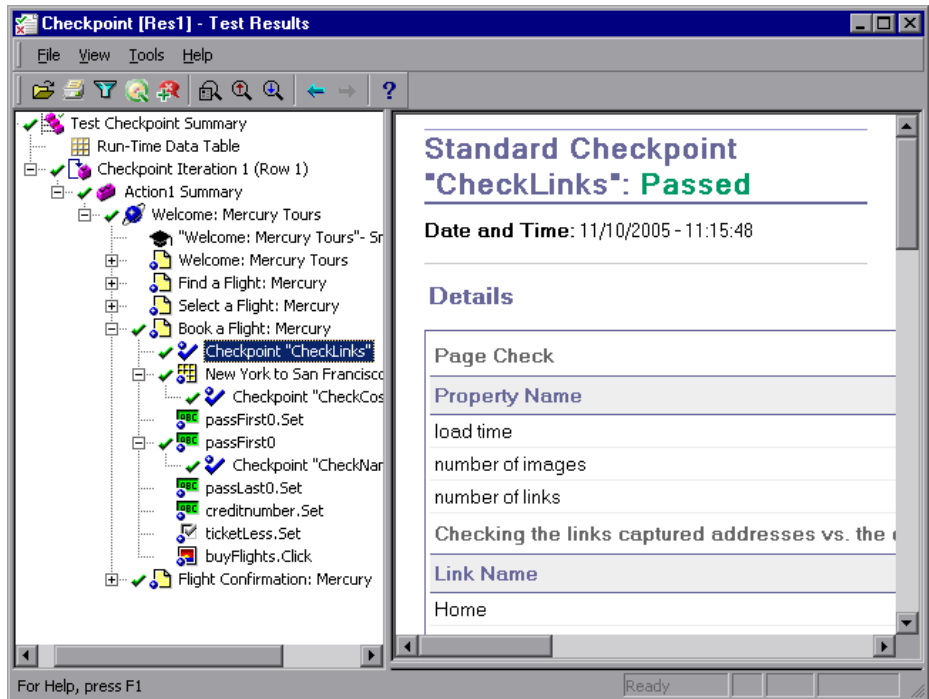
Checkpoint [Res1] - Test Results

File View Tools Help

Test Checkpoint Summary
Run-Time Data Table
Checkpoint Iteration 1 (Row 1)
Action1 Summary
Welcome: Mercury Tours
"Welcome: Mercury Tours"- Sn
Welcome: Mercury Tours
Find a Flight: Mercury
Select a Flight: Mercury
Book a Flight: Mercury
Checkpoint "CheckLinks"
New York to San Francisco
Checkpoint "CheckCos
passFirst0.Set
passFirst0
Checkpoint "CheckNar
passLast0.Set
creditnumber.Set
ticketLess.Set
buyFlights.Click
Flight Confirmation: Mercury

Standard Checkpoint "CheckLinks": Passed

Date and Time: 11/10/2005 - 11:15:48

Details

| Page Check |
|---|
| Property Name |
| load time |
| number of images |
| number of links |
| Checking the links captured addresses vs. the |
| Link Name |
| Home |

For Help, press F1
Ready